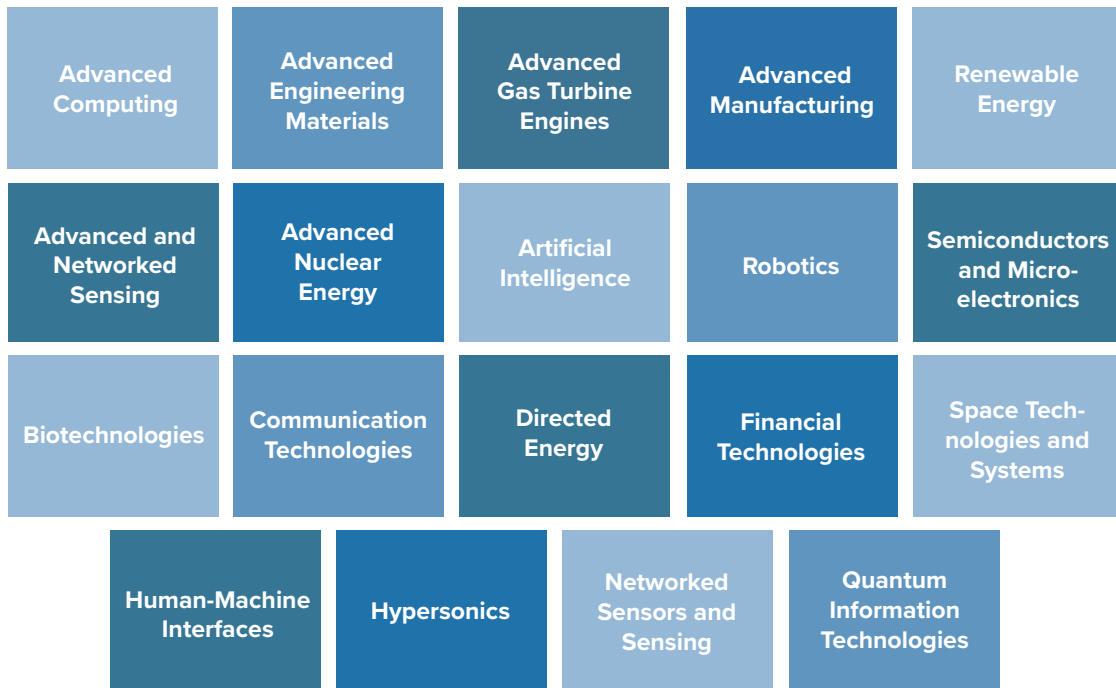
Advanced Computing

Advanced Engineering Materials

Advanced Gas Turbine Engines

Advanced Manufacturing

Renewable Energy

Advanced and Networked Sensing

Advanced Nuclear Energy

Artificial Intelligence

Robotics

Semiconductors and Microelectronics

Biotechnologies

Communication Technologies

Directed Energy

Financial Technologies

Space Technologies and Systems

Human-Machine Interfaces

Hypersonics

Networked Sensors and Sensing

Quantum Information Technologies